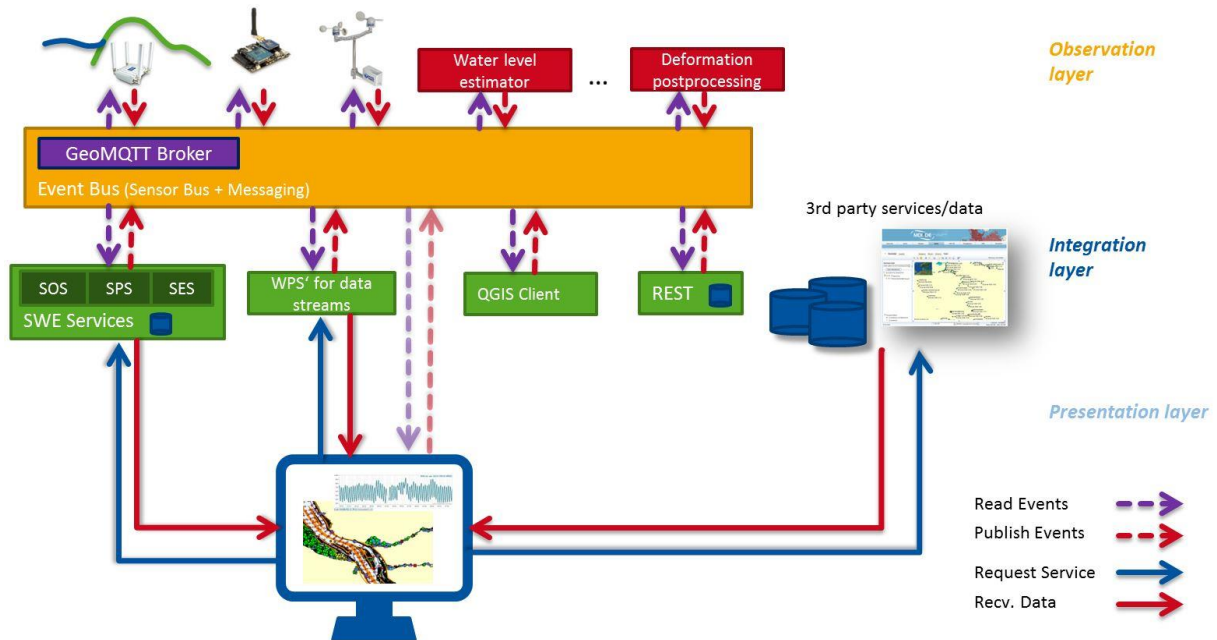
Water level estimator

...

Deformation postprocessing

Observation layer

GeoMQTT Broker

Event Bus (Sensor Bus + Messaging)

3rd party services/data

Integration layer

SOS

SPS

SES

SWE Services

WPS' for data streams

QGIS Client

REST

Presentation layer

Read Events

Publish Events

Request Service

Recv. Data